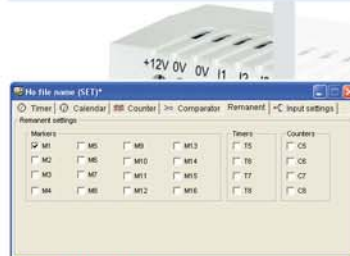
+12V 0V 0V I1 I2 I3

No file name (SET)*

Timer | Calendar | Counter | Comparator | Remanent | Input settings

Remanent settings

Markers

M1 M5 M9 M13
M2 M6 M10 M14
M3 M7 M11 M15
M4 M8 M12 M16

Timers

T5
T6
T7
T8

Counters

C5
C6
C7
C8